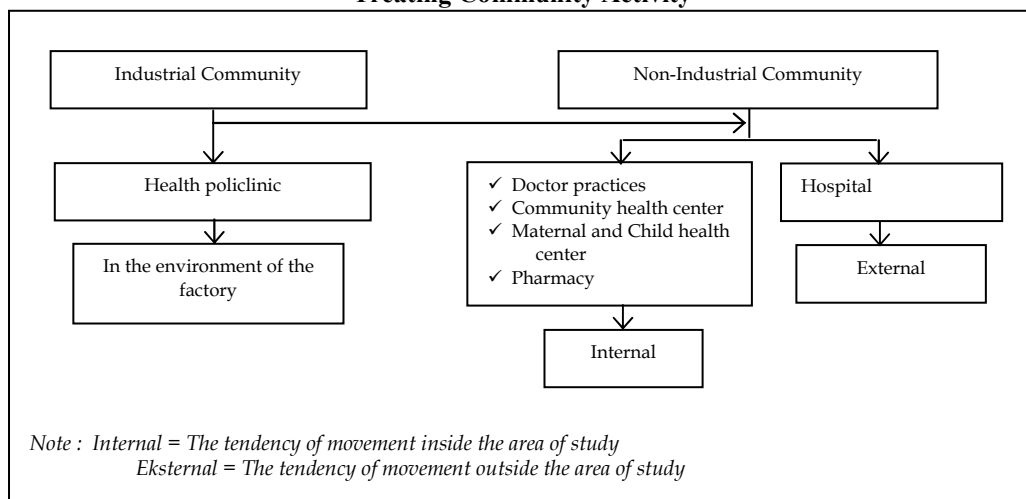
Treating Community Activity

Industrial Community

Non-Industrial Community

Health policlinic

In the environment of the factory

✓ Doctor practices
✓ Community health center
✓ Maternal and Child health center
✓ Pharmacy

Hospital

External

Internal

Note : Internal = The tendency of movement inside the area of study
Eksternal = The tendency of movement outside the area of study